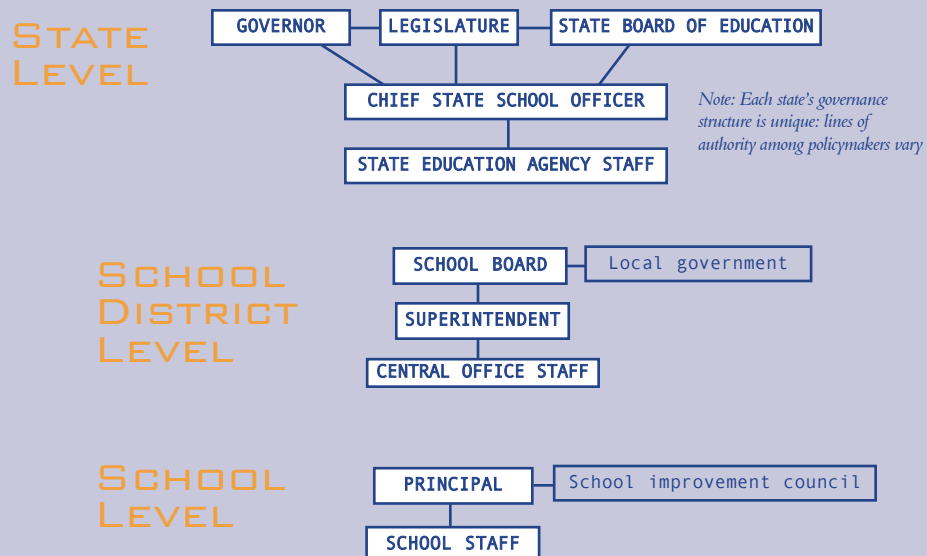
State Level

GOVERNOR

LEGISLATURE

STATE BOARD OF EDUCATION

CHIEF STATE SCHOOL OFFICER

STATE EDUCATION AGENCY STAFF

Note: Each state's governance structure is unique: lines of authority among policymakers vary

School District Level

SCHOOL BOARD

Local government

SUPERINTENDENT

CENTRAL OFFICE STAFF

School Level

PRINCIPAL

School improvement council

SCHOOL STAFF